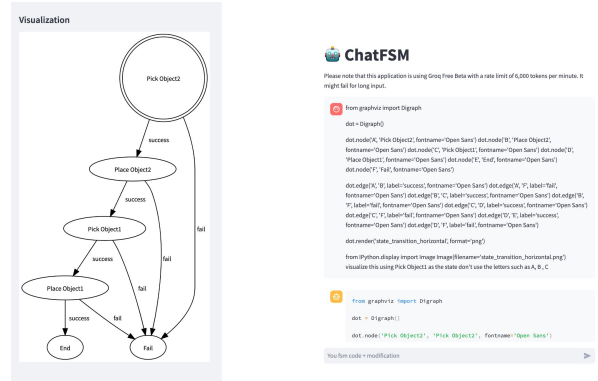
Visualization

Pick Object2

success

Place Object2

success

Pick Object1

success

Place Object1

success

fail

fail

fail

fail

End

Fail

ChatFSM

Please note that this application is using Groq Free Beta with a rate limit of 6,000 tokens per minute. It might fail for long input.

from graphviz import Digraph

dot = Digraph()

dot.node('A', 'Pick Object2', fontname='Open Sans') dot.node('B', 'Place Object2', fontname='Open Sans') dot.node('C', 'Pick Object1', fontname='Open Sans') dot.node('D', 'Place Object1', fontname='Open Sans') dot.node('E', 'End', fontname='Open Sans') dot.node('F', 'Fail', fontname='Open Sans')

dot.edge('A', 'B', label='success', fontname='Open Sans') dot.edge('A', 'F', label='fail', fontname='Open Sans') dot.edge('B', 'C', label='success', fontname='Open Sans') dot.edge('B', 'F', label='fail', fontname='Open Sans') dot.edge('C', 'D', label='success', fontname='Open Sans') dot.edge('C', 'F', label='fail', fontname='Open Sans') dot.edge('D', 'E', label='success', fontname='Open Sans') dot.edge('D', 'F', label='fail', fontname='Open Sans')

dot.render('state_transition_horizontal', format='png')

from IPython.display import Image Image(filename='state_transition_horizontal.png') visualize this using Pick Object1 as the state don't use the letters such as A , B , C

from graphviz import Digraph

dot = Digraph()

dot.node('Pick Object2', 'Pick Object2', fontname='Open Sans')

You fsm code + modification